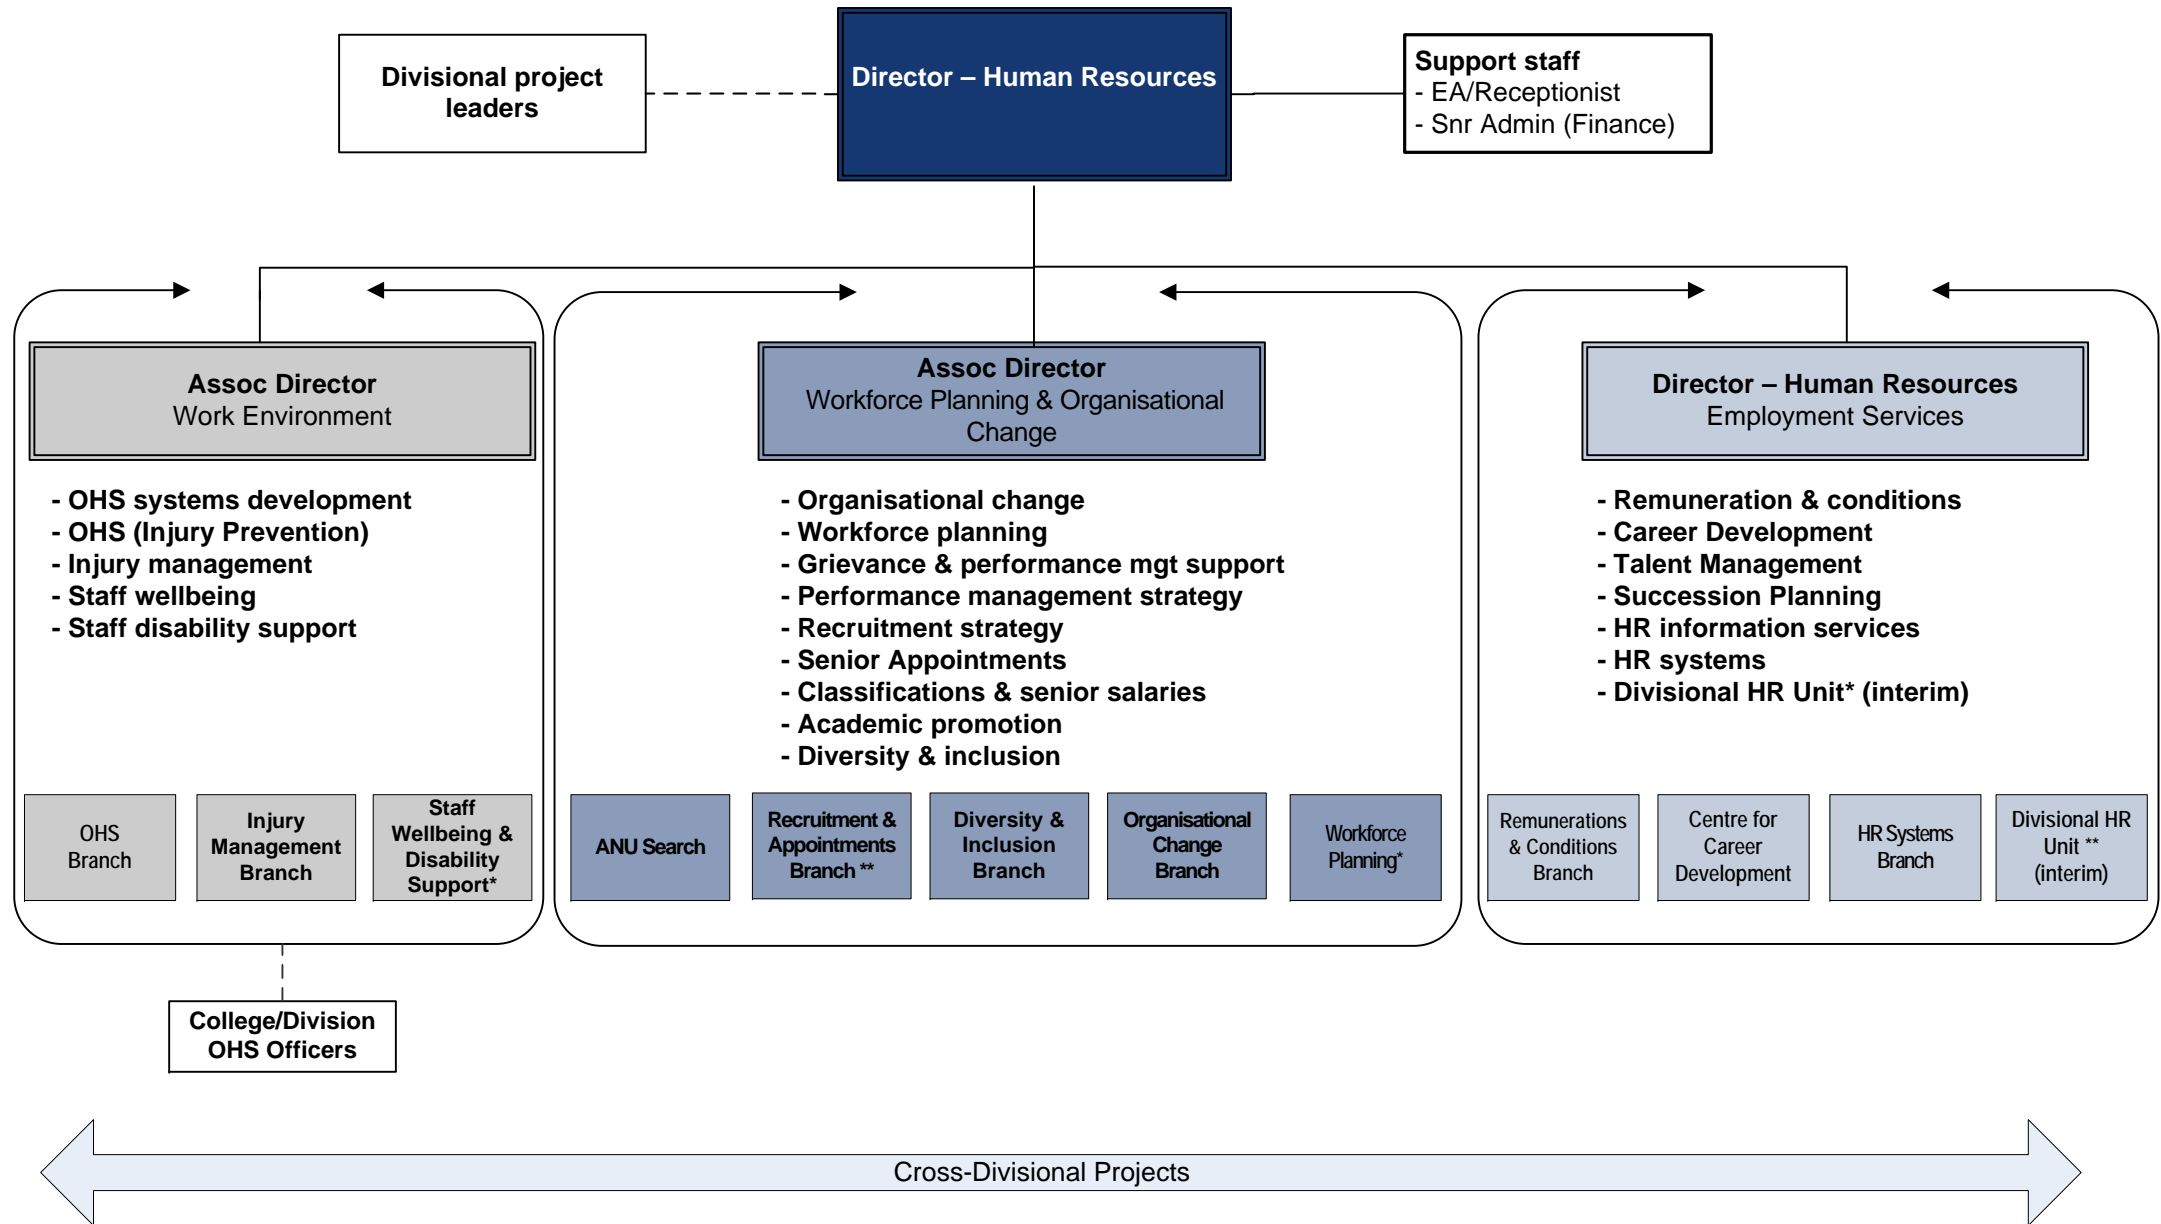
Divisional project leaders

Director – Human Resources

Support staff
- EA/Receptionist
- Snr Admin (Finance)

Assoc Director
Work Environment

- OHS systems development
- OHS (Injury Prevention)
- Injury management
- Staff wellbeing
- Staff disability support

OHS Branch

Injury Management Branch

Staff Wellbeing & Disability Support*

College/Division OHS Officers

Assoc Director
Workforce Planning & Organisational Change

- Organisational change
- Workforce planning
- Grievance & performance mgt support
- Performance management strategy
- Recruitment strategy
- Senior Appointments
- Classifications & senior salaries
- Academic promotion
- Diversity & inclusion

ANU Search

Recruitment & Appointments Branch **

Diversity & Inclusion Branch

Organisational Change Branch

Workforce Planning*

Director – Human Resources
Employment Services

- Remuneration & conditions
- Career Development
- Talent Management
- Succession Planning
- HR information services
- HR systems
- Divisional HR Unit* (interim)

Remunerations & Conditions Branch

Centre for Career Development

HR Systems Branch

Divisional HR Unit ** (interim)

Cross-Divisional Projects